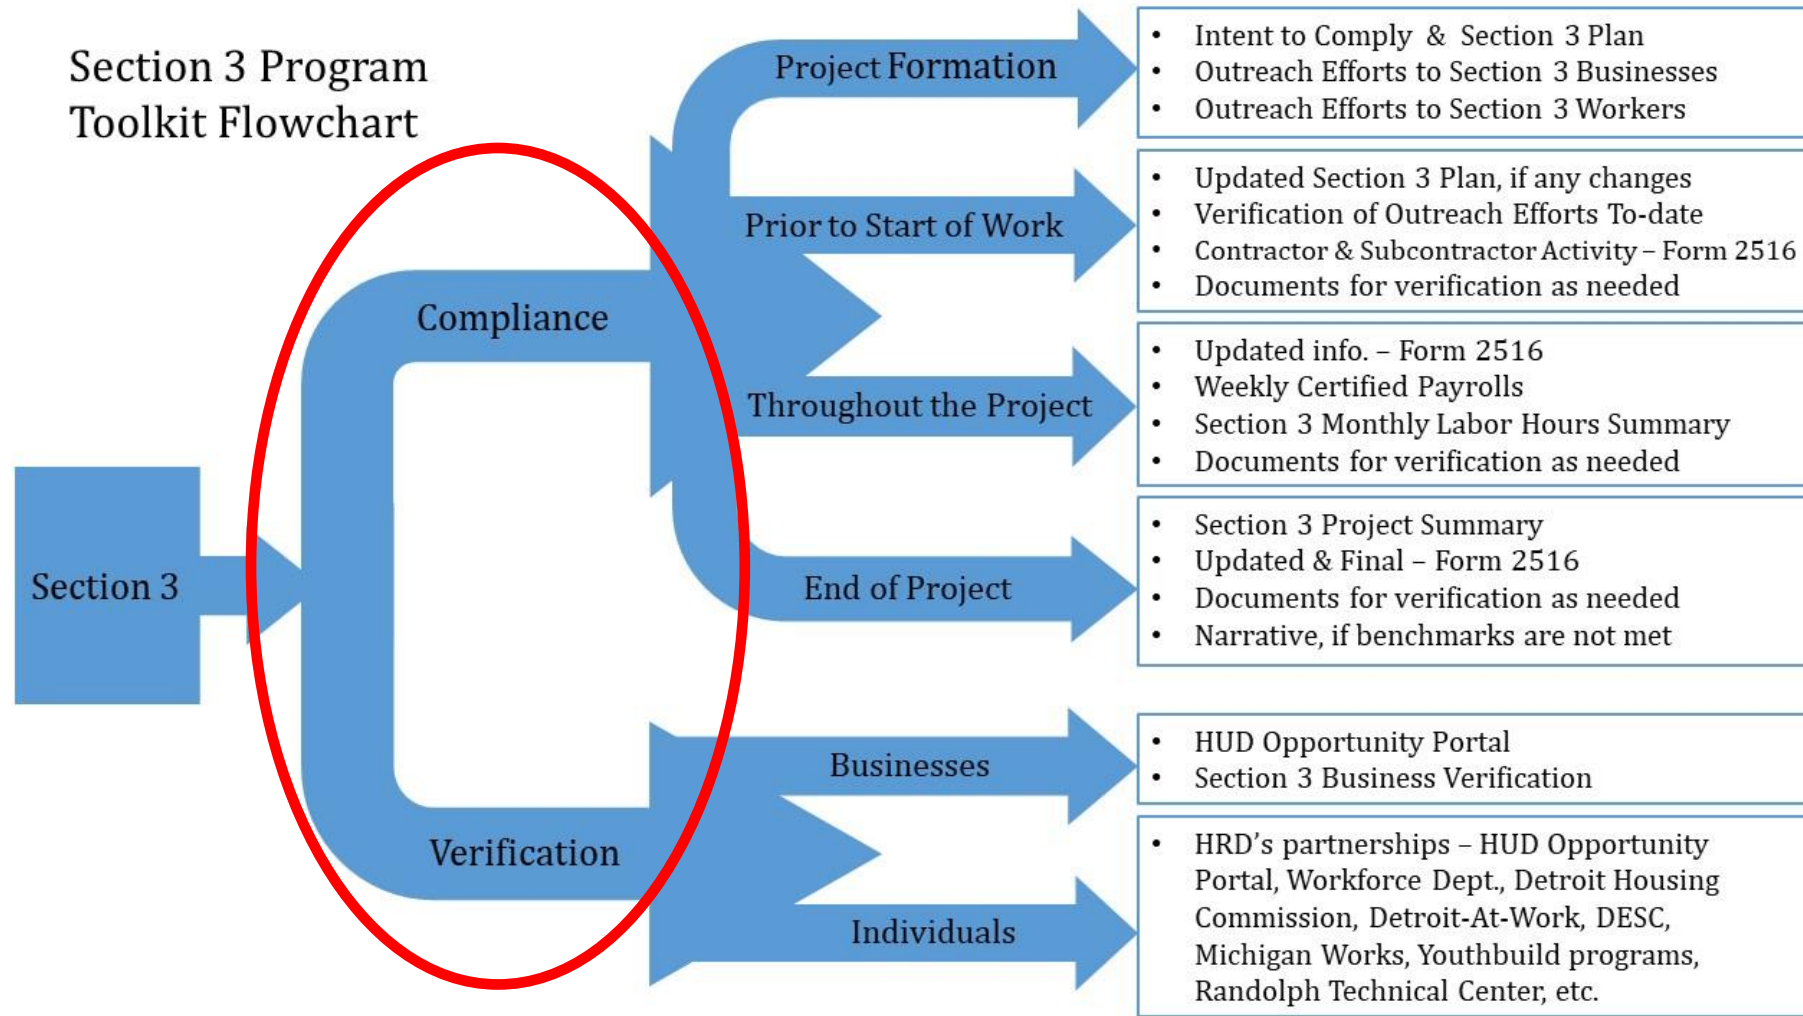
Section 3 Program Toolkit Flowchart

Section 3

Compliance

Verification

Project Formation

- Intent to Comply & Section 3 Plan
- Outreach Efforts to Section 3 Businesses
- Outreach Efforts to Section 3 Workers

Prior to Start of Work

- Updated Section 3 Plan, if any changes
- Verification of Outreach Efforts To-date
- Contractor & Subcontractor Activity – Form 2516
- Documents for verification as needed

Throughout the Project

- Updated info. – Form 2516
- Weekly Certified Payrolls
- Section 3 Monthly Labor Hours Summary
- Documents for verification as needed

End of Project

- Section 3 Project Summary
- Updated & Final – Form 2516
- Documents for verification as needed
- Narrative, if benchmarks are not met

Businesses

- HUD Opportunity Portal
- Section 3 Business Verification

Individuals

- HRD's partnerships – HUD Opportunity Portal, Workforce Dept., Detroit Housing Commission, Detroit-At-Work, DESC, Michigan Works, Youthbuild programs, Randolph Technical Center, etc.